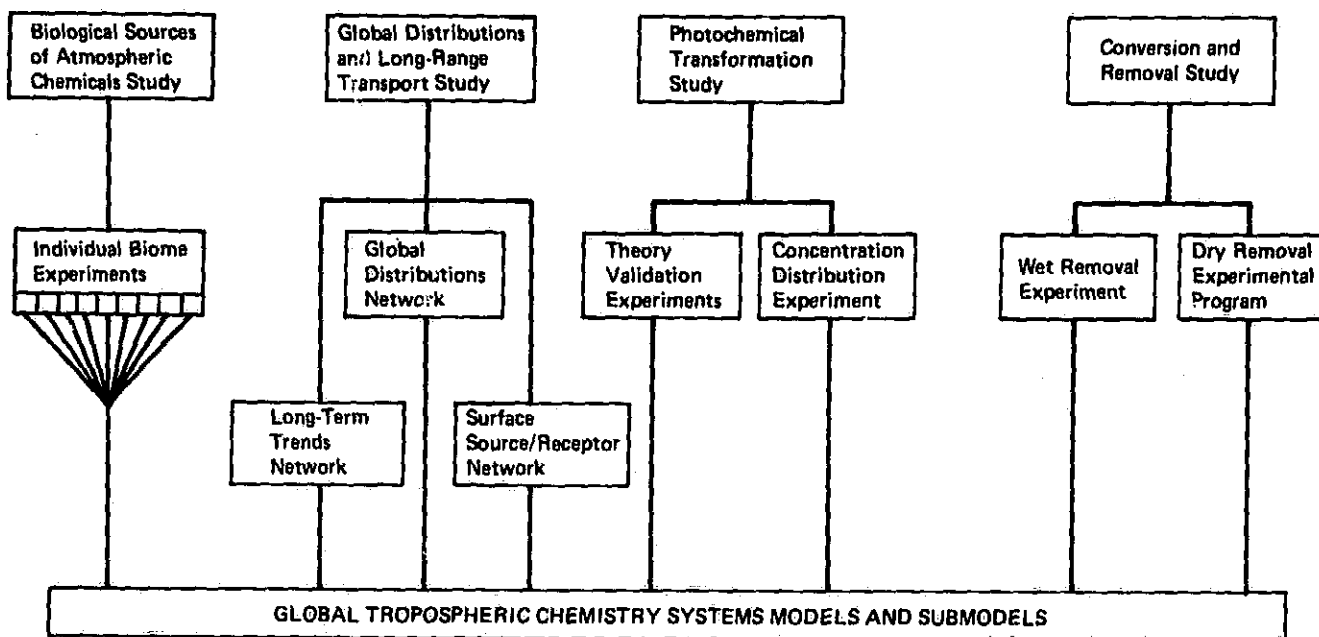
Biological Sources of Atmospheric Chemicals Study

Global Distributions and Long-Range Transport Study

Photochemical Transformation Study

Conversion and Removal Study

Individual Biome Experiments

Global Distributions Network

Theory Validation Experiments

Concentration Distribution Experiment

Wet Removal Experiment

Dry Removal Experimental Program

Long-Term Trends Network

Surface Source/Receptor Network

GLOBAL TROPOSPHERIC CHEMISTRY SYSTEMS MODELS AND SUBMODELS